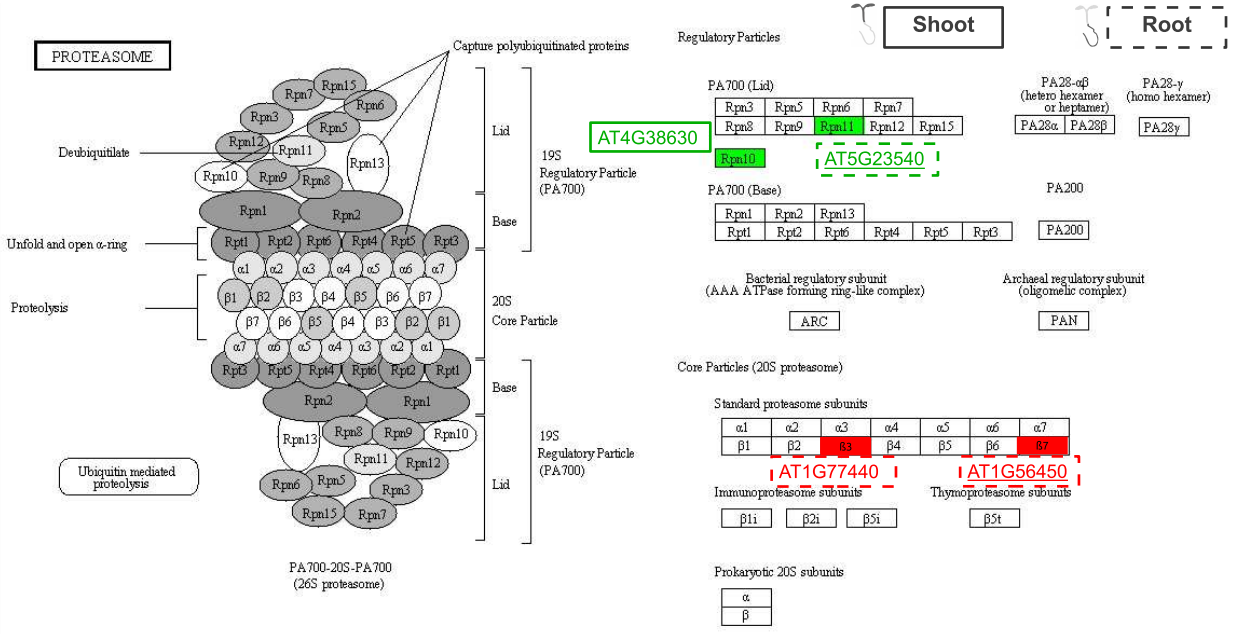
PROTEASOME

Capture polyubiquitinated proteins

Rpn7 Rpn15 Rpn6 Rpn3 Rpn5 Rpn12 Rpn11 Rpn13 Rpn10 Rpn9 Rpn8

Deubiquitilate

Lid

19S Regulatory Particle (PA700)

Rpn1 Rpn2

Base

Unfold and open α-ring

Rpt1 Rpt2 Rpt6 Rpt4 Rpt5 Rpt3

α1 α2 α3 α4 α5 α6 α7

Proteolysis

β1 β2 β3 β4 β5 β6 β7

β7 β6 β5 β4 β3 β2 β1

20S Core Particle

α7 α6 α5 α4 α3 α2 α1

Rpt3 Rpt5 Rpt4 Rpt6 Rpt2 Rpt1

Base

Rpn2 Rpn1

Rpn13 Rpn8 Rpn9 Rpn10 Rpn11 Rpn12

19S Regulatory Particle (PA700)

Ubiquitin mediated proteolysis

Rpn6 Rpn5 Rpn3 Rpn15 Rpn7

Lid

PA700-20S-PA700 (26S proteasome)

Regulatory Particles

Shoot

Root

PA700 (Lid)

| Rpn3 | Rpn5 | Rpn6 | Rpn7 | |
|---|---|---|---|---|
| Rpn8 | Rpn9 | Rpn11 | Rpn12 | Rpn15 |

AT4G38630

Rpn10

AT5G23540

PA28-αβ (hetero hexamer or heptamer)

PA28α PA28β

PA28-γ (homo hexamer)

PA28γ

PA700 (Base)

| Rpn1 | Rpn2 | Rpn13 | | | |
|---|---|---|---|---|---|
| Rpt1 | Rpt2 | Rpt6 | Rpt4 | Rpt5 | Rpt3 |

PA200

PA200

Bacterial regulatory subunit (AAA ATPase forming ring-like complex)

ARC

Archaeal regulatory subunit (oligomelic complex)

PAN

Core Particles (20S proteasome)

Standard proteasome subunits

| α1 | α2 | α3 | α4 | α5 | α6 | α7 |
|---|---|---|---|---|---|---|
| β1 | β2 | β3 | β4 | β5 | β6 | β7 |

AT1G77440

AT1G56450

Immunoproteasome subunits

β1i β2i β5i

Thymoproteasome subunits

β5t

Prokaryotic 20S subunits

α

β